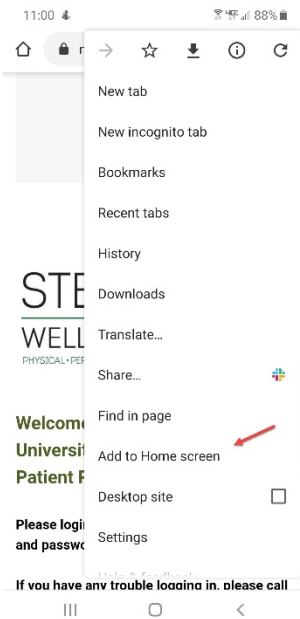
11:00 88%

n

New tab

New incognito tab

Bookmarks

Recent tabs

History

Downloads

Translate...

Share...

Find in page

Add to Home screen

Desktop site

Settings

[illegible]

STE

WELL

PHYSICAL · PER

Welcome

Universit

Patient P

Please logi

and passwo

If you have any trouble logging in, please call